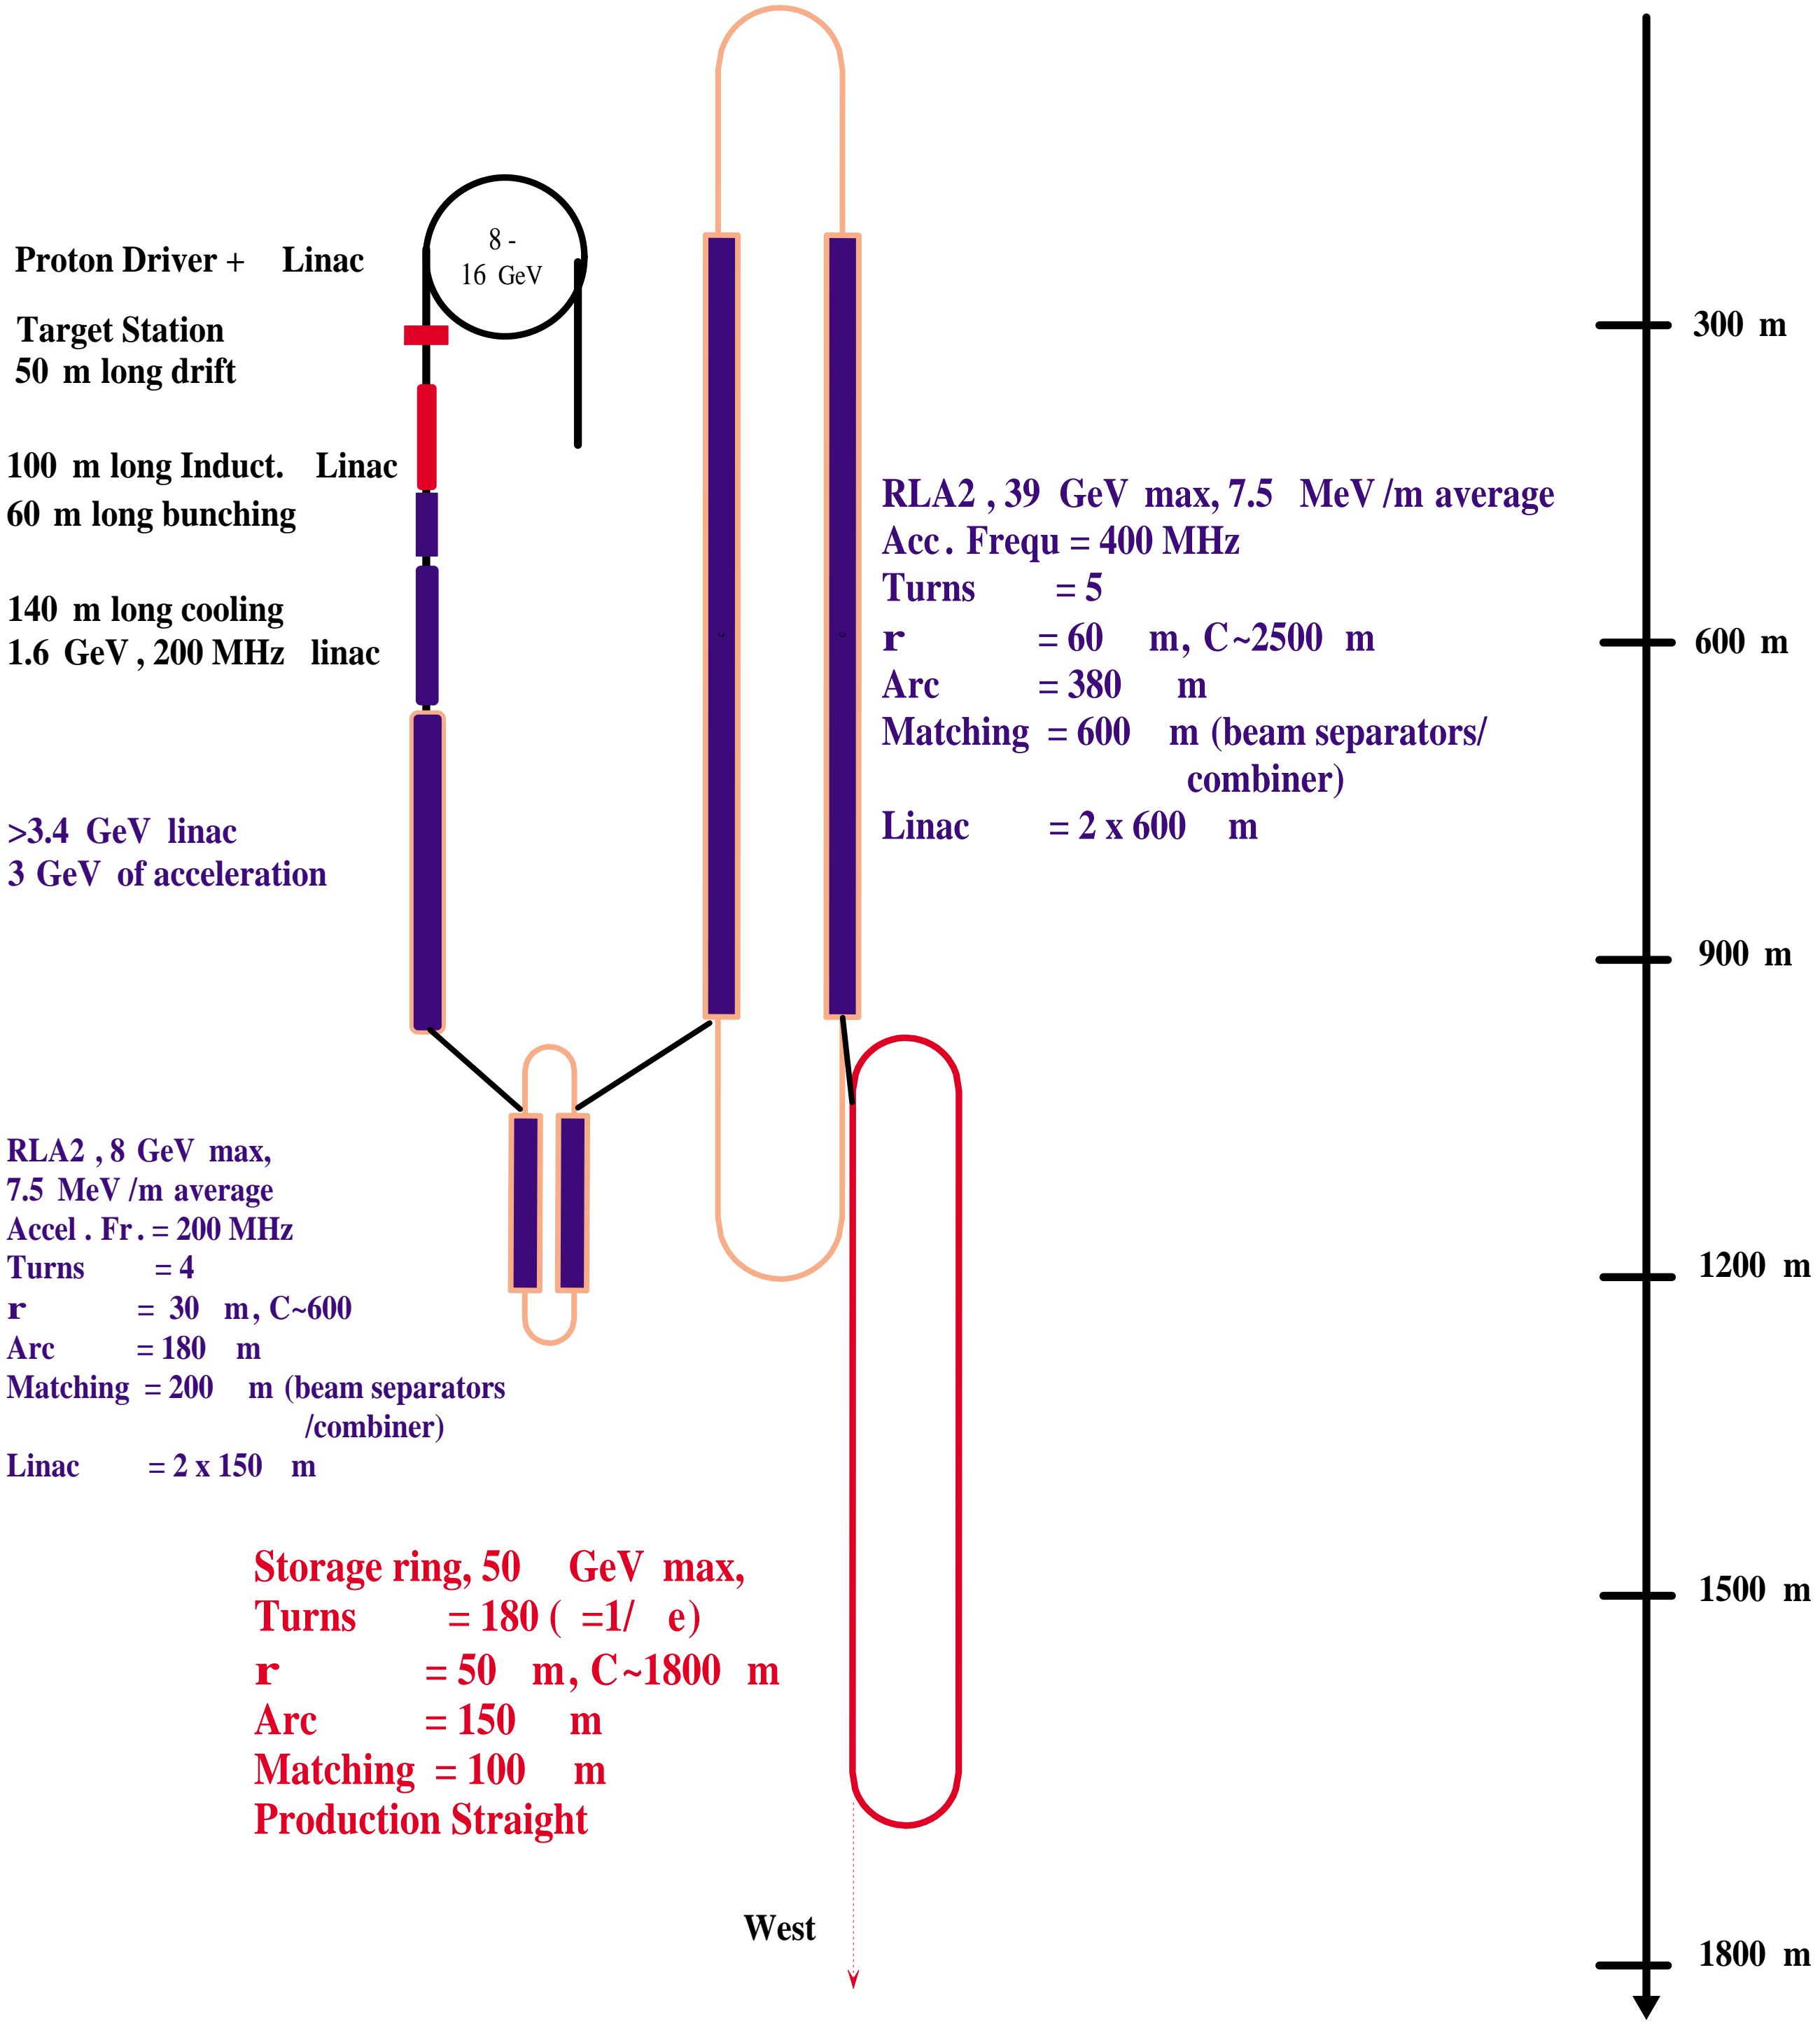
8 - 16 GeV

Proton Driver + Linac

Target Station
50 m long drift

100 m long Induct. Linac
60 m long bunching

140 m long cooling
1.6 GeV , 200 MHz linac

>3.4 GeV linac
3 GeV of acceleration

RLA2 , 39 GeV max, 7.5 MeV /m average
Acc. Frequ = 400 MHz
Turns = 5
r = 60 m, C~2500 m
Arc = 380 m
Matching = 600 m (beam separators/ combiner)
Linac = 2 x 600 m

300 m
600 m
900 m
1200 m
1500 m
1800 m

RLA2 , 8 GeV max,
7.5 MeV /m average
Accel . Fr. = 200 MHz
Turns = 4
r = 30 m, C~600
Arc = 180 m
Matching = 200 m (beam separators /combiner)
Linac = 2 x 150 m

Storage ring, 50 GeV max,
Turns = 180 ( =1/ e)
r = 50 m, C~1800 m
Arc = 150 m
Matching = 100 m
Production Straight

West